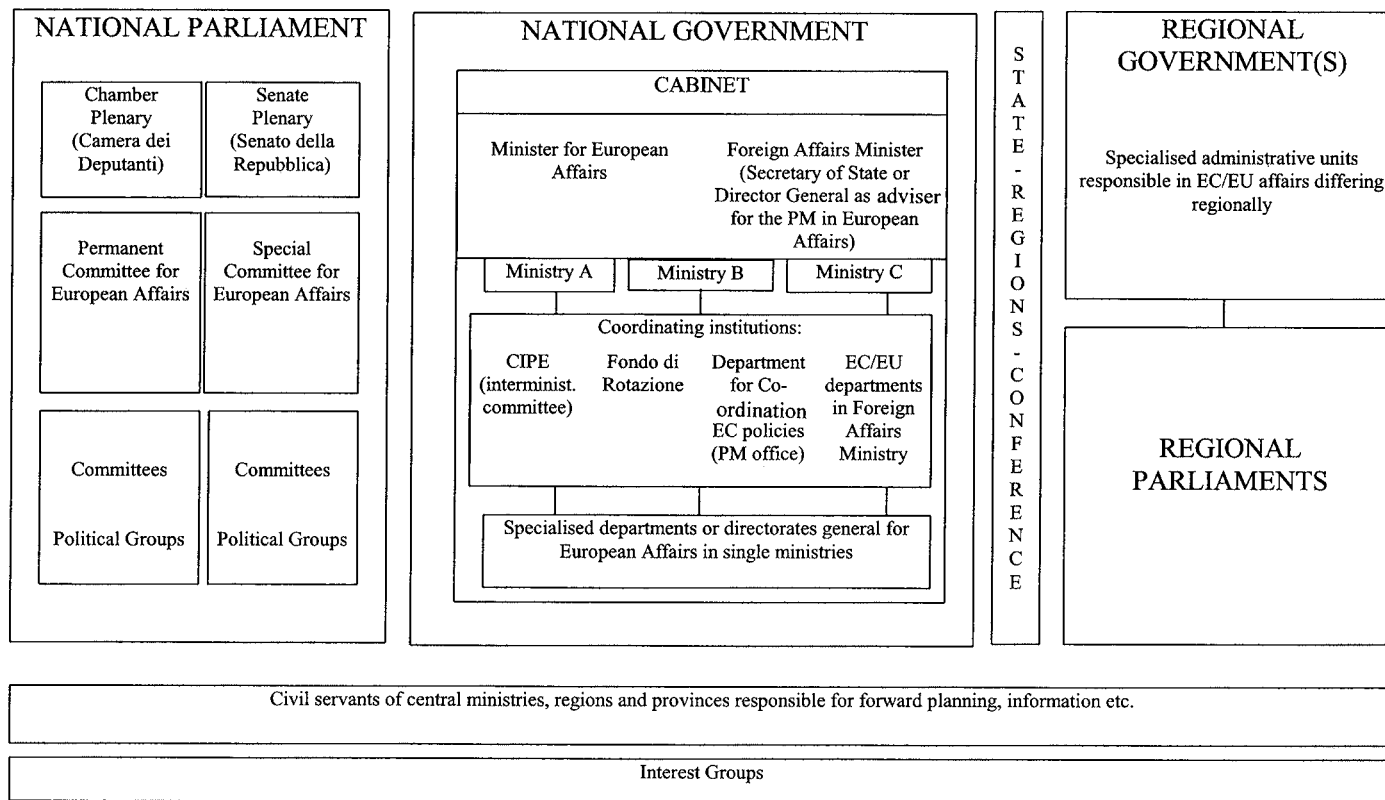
NATIONAL PARLIAMENT

Chamber Plenary (Camera dei Deputanti)

Senate Plenary (Senato della Repubblica)

Permanent Committee for European Affairs

Special Committee for European Affairs

Committees

Political Groups

Committees

Political Groups

NATIONAL GOVERNMENT

CABINET

Minister for European Affairs

Foreign Affairs Minister (Secretary of State or Director General as adviser for the PM in European Affairs)

Ministry A

Ministry B

Ministry C

Coordinating institutions:

CIPE (interminist. committee)

Fondo di Rotazione

Department for Coordination EC policies (PM office)

EC/EU departments in Foreign Affairs Ministry

Specialised departments or directorates general for European Affairs in single ministries

STATE - REGIONS - CONFERENCE

REGIONAL GOVERNMENT(S)

Specialised administrative units responsible in EC/EU affairs differing regionally

REGIONAL PARLIAMENTS

Civil servants of central ministries, regions and provinces responsible for forward planning, information etc.

Interest Groups